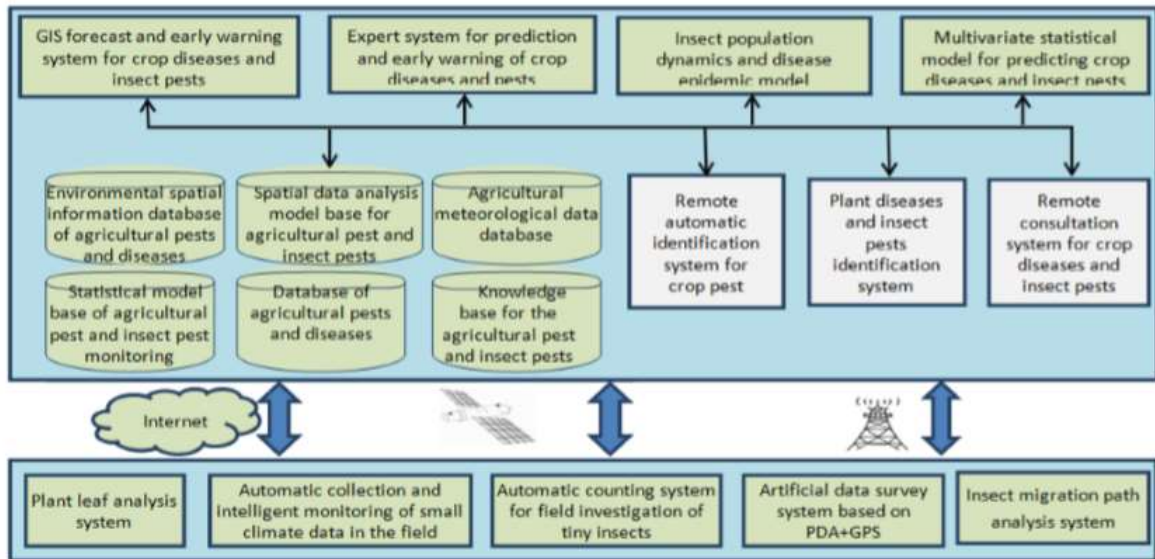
GIS forecast and early warning system for crop diseases and insect pests

Expert system for prediction and early warning of crop diseases and pests

Insect population dynamics and disease epidemic model

Multivariate statistical model for predicting crop diseases and insect pests

Environmental spatial information database of agricultural pests and diseases

Spatial data analysis model base for agricultural pest and insect pests

Agricultural meteorological data database

Statistical model base of agricultural pest and insect pest monitoring

Database of agricultural pests and diseases

Knowledge base for the agricultural pest and insect pests

Remote automatic identification system for crop pest

Plant diseases and insect pests identification system

Remote consultation system for crop diseases and insect pests

Internet

Plant leaf analysis system

Automatic collection and intelligent monitoring of small climate data in the field

Automatic counting system for field investigation of tiny insects

Artificial data survey system based on PDA+GPS

Insect migration path analysis system